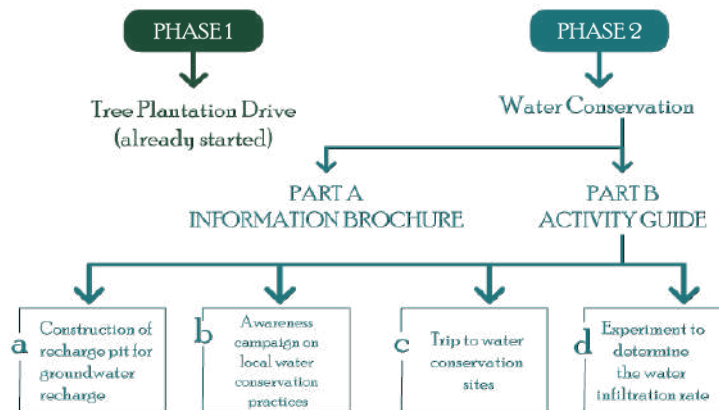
PHASE 1

Tree Plantation Drive (already started)

PHASE 2

Water Conservation

PART A
INFORMATION BROCHURE

PART B
ACTIVITY GUIDE

a
Construction of recharge pit for groundwater recharge

b
Awareness campaign on local water conservation practices

c
Trip to water conservation sites

d
Experiment to determine the water infiltration rate